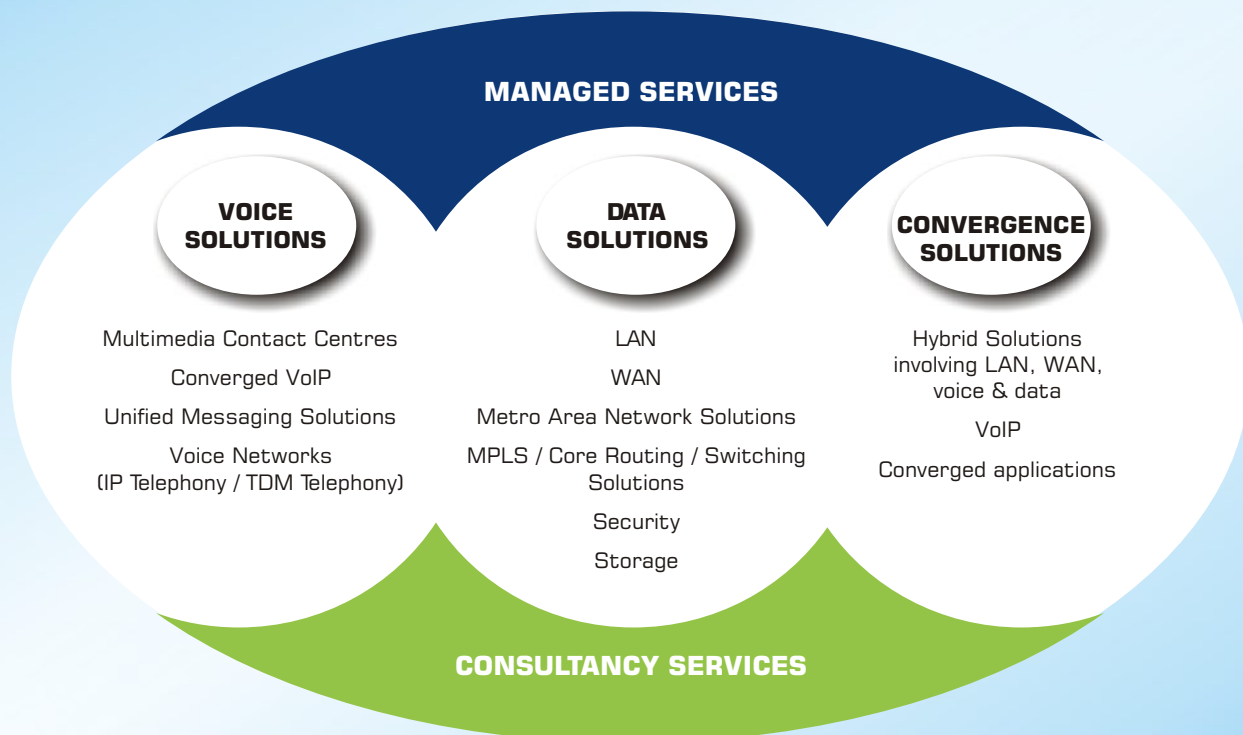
MANAGED SERVICES

VOICE SOLUTIONS

DATA SOLUTIONS

CONVERGENCE SOLUTIONS

Multimedia Contact Centres

Converged VoIP

Unified Messaging Solutions

Voice Networks (IP Telephony / TDM Telephony)

LAN

WAN

Metro Area Network Solutions

MPLS / Core Routing / Switching Solutions

Security

Storage

Hybrid Solutions involving LAN, WAN, voice & data

VoIP

Converged applications

CONSULTANCY SERVICES